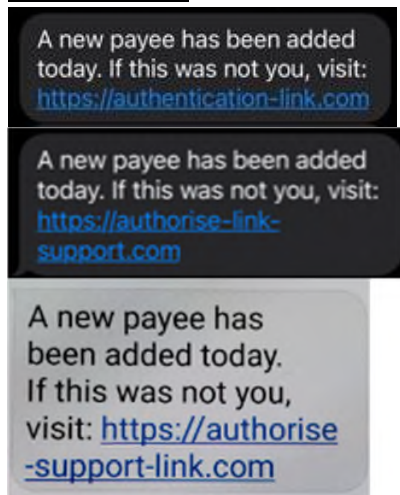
A new payee has been added today. If this was not you, visit: https://authentication-link.com

A new payee has been added today. If this was not you, visit: https://authorise-link-support.com

A new payee has been added today. If this was not you, visit: https://authorise-support-link.com